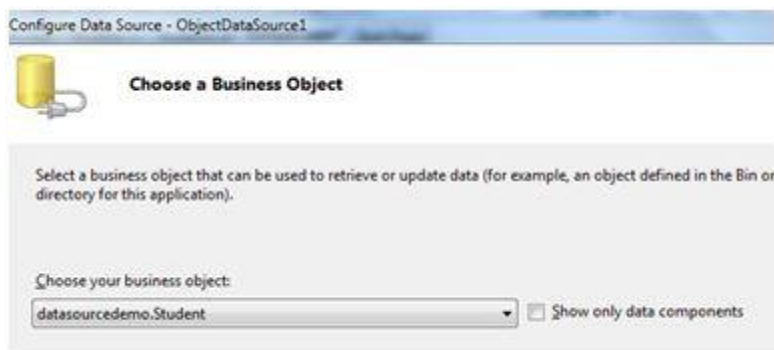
Configure Data Source - ObjectDataSource1

Choose a Business Object

Select a business object that can be used to retrieve or update data (for example, an object defined in the Bin or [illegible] directory for this application).

Choose your business object:

datasourcedemo.Student

Show only data components